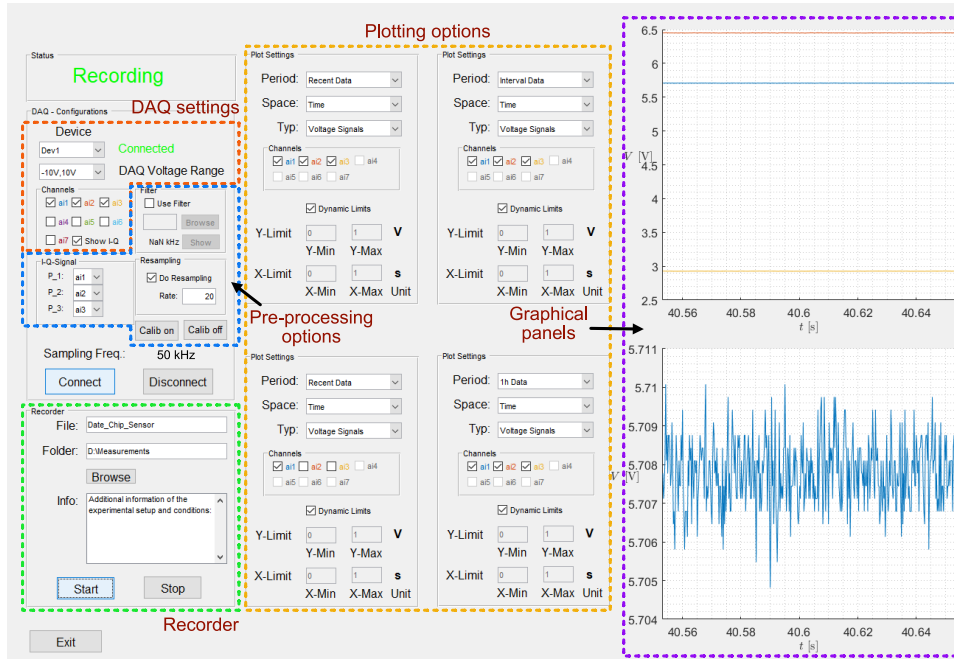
Plotting options

Status

Recording

DAQ - Configurations

DAQ settings

Device

Dev1

Connected

-10V,10V

DAQ Voltage Range

Channels

ai1 ai2 ai3

ai4 ai5 ai6

ai7 Show I-Q

Filter

Use Filter

Browse

NaN kHz

Show

I-Q-Signal

P_1: ai1

P_2: ai2

P_3: ai3

Resampling

Do Resampling

Rate: 20

Calib on

Calib off

Pre-processing options

Sampling Freq.: 50 kHz

Connect

Disconnect

Recorder

File: Date_Chip_Sensor

Folder: D:\Measurements

Browse

Info: Additional information of the experimental setup and conditions:

Start

Stop

Recorder

Exit

Plot Settings

Period: Recent Data

Space: Time

Typ: Voltage Signals

Channels

ai1 ai2 ai3 ai4

ai5 ai6 ai7

Dynamic Limits

Y-Limit 0 1 V

Y-Min Y-Max

X-Limit 0 1 s

X-Min X-Max Unit

Plot Settings

Period: Interval Data

Space: Time

Typ: Voltage Signals

Channels

ai1 ai2 ai3 ai4

ai5 ai6 ai7

Dynamic Limits

Y-Limit 0 1 V

Y-Min Y-Max

X-Limit 0 1 s

X-Min X-Max Unit

Graphical panels

Plot Settings

Period: Recent Data

Space: Time

Typ: Voltage Signals

Channels

ai1 ai2 ai3 ai4

ai5 ai6 ai7

Dynamic Limits

Y-Limit 0 1 V

Y-Min Y-Max

X-Limit 0 1 s

X-Min X-Max Unit

Plot Settings

Period: 1h Data

Space: Time

Typ: Voltage Signals

Channels

ai1 ai2 ai3 ai4

ai5 ai6 ai7

Dynamic Limits

Y-Limit 0 1 V

Y-Min Y-Max

X-Limit 0 1 s

X-Min X-Max Unit

6.5 6 5.5 5 4.5 4 3.5 3 2.5

$V$ [V]

40.56 40.58 40.6 40.62 40.64

$t$ [s]

5.711 5.71 5.709 5.708 5.707 5.706 5.705 5.704

$V'$ [V]

40.56 40.58 40.6 40.62 40.64

$t$ [s]